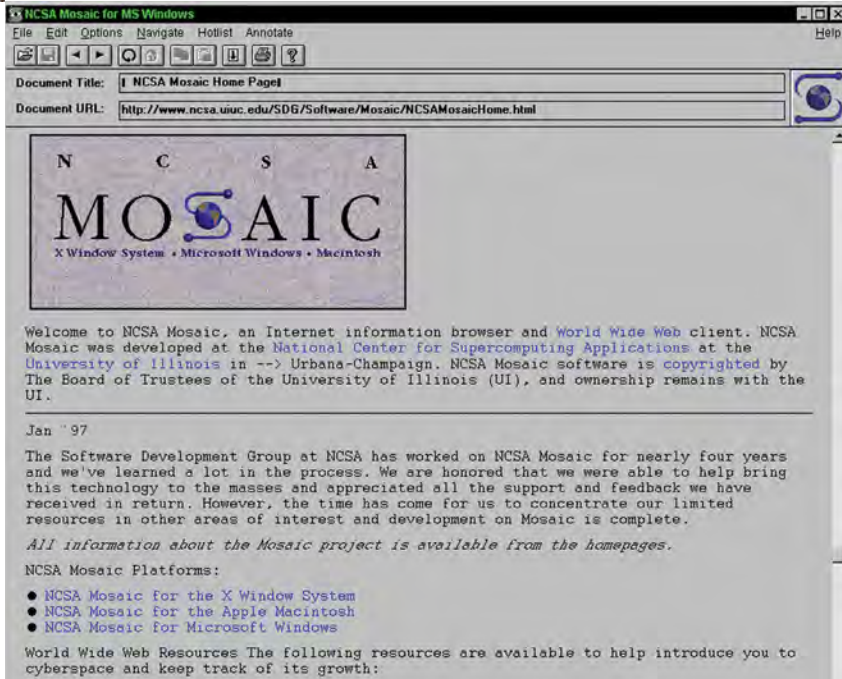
NCSA Mosaic for MS Windows

File Edit Options Navigate Hotlist Annotate Help

Document Title: NCSA Mosaic Home Page

Document URL: http://www.ncsa.uiuc.edu/SDG/Software/Mosaic/NCSAMosaicHome.html

N C S A
MOSAIC
X Window System • Microsoft Windows • Macintosh

Welcome to NCSA Mosaic, an Internet information browser and World Wide Web client. NCSA Mosaic was developed at the National Center for Supercomputing Applications at the University of Illinois in --> Urbana-Champaign. NCSA Mosaic software is copyrighted by The Board of Trustees of the University of Illinois (UI), and ownership remains with the UI.

Jan '97

The Software Development Group at NCSA has worked on NCSA Mosaic for nearly four years and we've learned a lot in the process. We are honored that we were able to help bring this technology to the masses and appreciated all the support and feedback we have received in return. However, the time has come for us to concentrate our limited resources in other areas of interest and development on Mosaic is complete.

All information about the Mosaic project is available from the homepages.

NCSA Mosaic Platforms:

• NCSA Mosaic for the X Window System
• NCSA Mosaic for the Apple Macintosh
• NCSA Mosaic for Microsoft Windows

World Wide Web Resources The following resources are available to help introduce you to cyberspace and keep track of its growth: